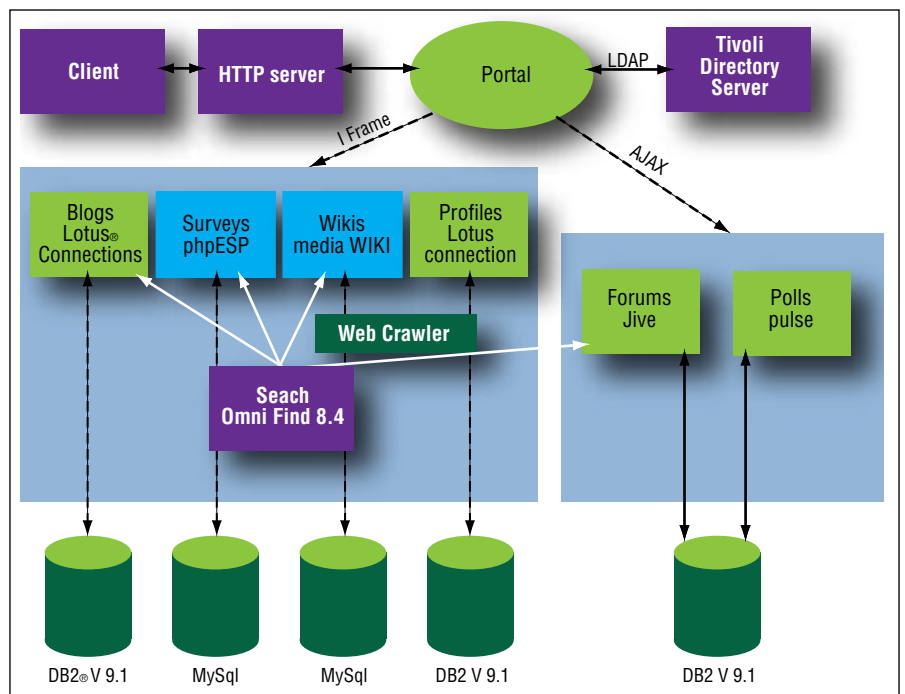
Client

HTTP server

Portal

LDAP

Tivoli Directory Server

I Frame

AJAX

Blogs Lotus® Connections

Surveys phpESP

Wikis media WIKI

Profiles Lotus connection

Forums Jive

Polls pulse

Web Crawler

Seach Omni Find 8.4

DB2® V 9.1

MySql

MySql

DB2 V 9.1

DB2 V 9.1